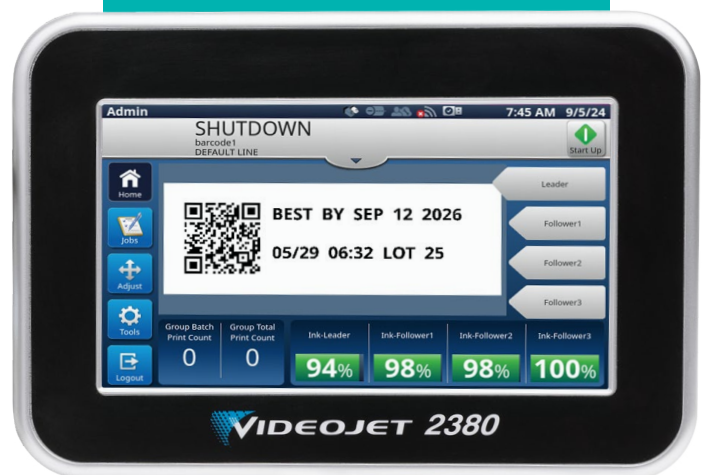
Admin 7:45 AM 9/5/24

SHUTDOWN
barcode1
DEFAULT LINE

Start Up

Home
Jobs
Adjust
Tools
Logout

BEST BY SEP 12 2026
05/29 06:32 LOT 25

Leader
Follower1
Follower2
Follower3

| Group Batch Print Count | Group Total Print Count | Ink-Leader | Ink-Follower1 | Ink-Follower2 | Ink-Follower3 |
|---|---|---|---|---|---|
| 0 | 0 | 94% | 98% | 98% | 100% |

VIDEOJET 2380